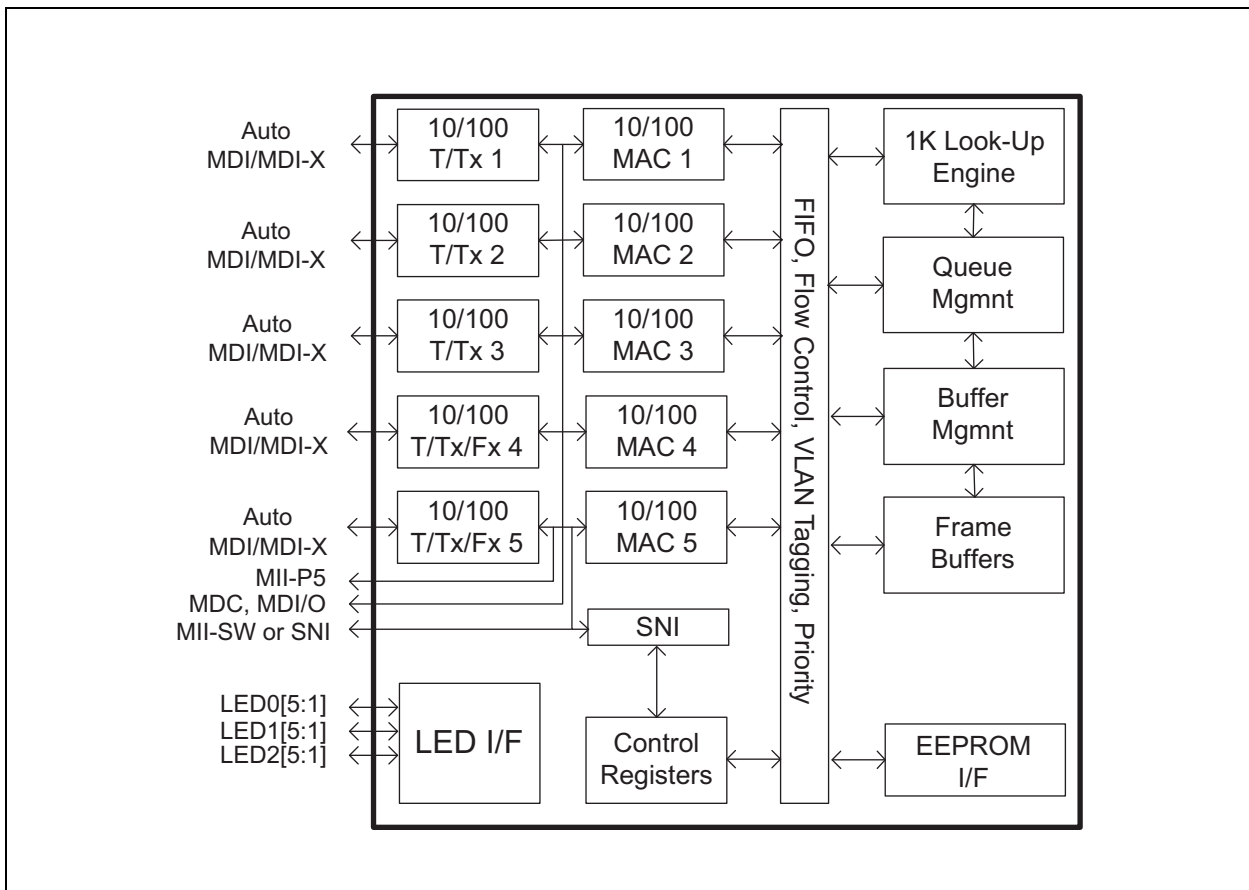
Auto
MDI/MDI-X

Auto
MDI/MDI-X

Auto
MDI/MDI-X

Auto
MDI/MDI-X

Auto
MDI/MDI-X

MII-P5
MDC, MDI/O
MII-SW or SNI

LED0[5:1]
LED1[5:1]
LED2[5:1]

10/100
T/Tx 1

10/100
T/Tx 2

10/100
T/Tx 3

10/100
T/Tx/Fx 4

10/100
T/Tx/Fx 5

LED I/F

10/100
MAC 1

10/100
MAC 2

10/100
MAC 3

10/100
MAC 4

10/100
MAC 5

SNI

Control
Registers

FIFO, Flow Control, VLAN Tagging, Priority

1K Look-Up
Engine

Queue
Mgmnt

Buffer
Mgmnt

Frame
Buffers

EEPROM
I/F